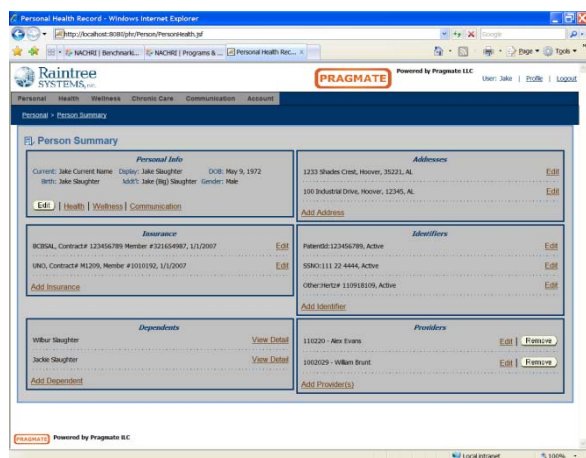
Personal Health Record - Windows Internet Explorer

http://localhost:8080/phr/Person/PersonHealth.jsf

Google

NACHRI | Benchmarki... NACHRI | Programs & ... Personal Health Rec... ×

Page ▾ Tools ▾

Raintree SYSTEMS, Inc.

PRAGMATE

Powered by Pragmate LLC

User: Jake | Profile | Logout

Personal Health Wellness Chronic Care Communication Account

Personal > Person Summary

Person Summary

Personal Info

Current: Jake Current Name Display: Jake Slaughter DOB: May 9, 1972
Birth: Jake Slaughter Addr't: Jake (Big) Slaughter Gender: Male

Edit | Health | Wellness | Communication

Addresses

1233 Shades Crest, Hoover, 35221, AL Edit

100 Industrial Drive, Hoover, 12345, AL Edit

Add Address

Insurance

BCBSAL, Contract# 123456789 Member #321654987, 1/1/2007 Edit

UNO, Contract# M1209, Member #1010192, 1/1/2007 Edit

Add Insurance

Identifiers

PatientId:123456789, Active Edit

SSNO:111 22 4444, Active Edit

Other:Hertz# 110918109, Active Edit

Add Identifier

Dependents

Wilbur Slaughter View Detail

Jackie Slaughter View Detail

Add Dependent

Providers

110220 - Alex Evans Edit Remove

1002029 - William Brunt Edit Remove

Add Provider(s)

PRAGMATE Powered by Pragmate LLC

Local intranet 100%